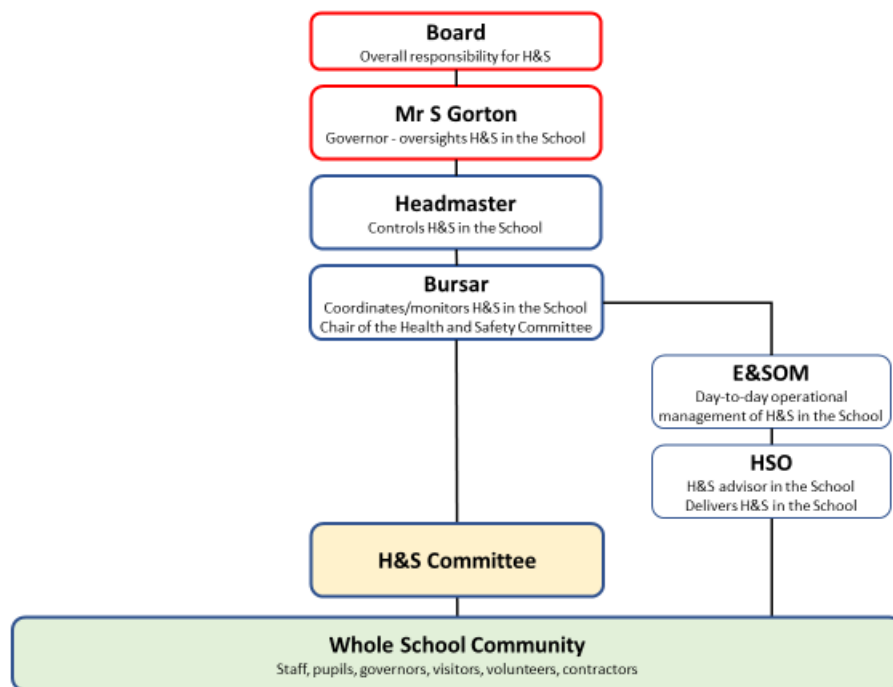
Board
Overall responsibility for H&S

Mr S Gorton
Governor - oversights H&S in the School

Headmaster
Controls H&S in the School

Bursar
Coordinates/monitors H&S in the School
Chair of the Health and Safety Committee

E&SOM
Day-to-day operational management of H&S in the School

HSO
H&S advisor in the School
Delivers H&S in the School

H&S Committee

Whole School Community
Staff, pupils, governors, visitors, volunteers, contractors